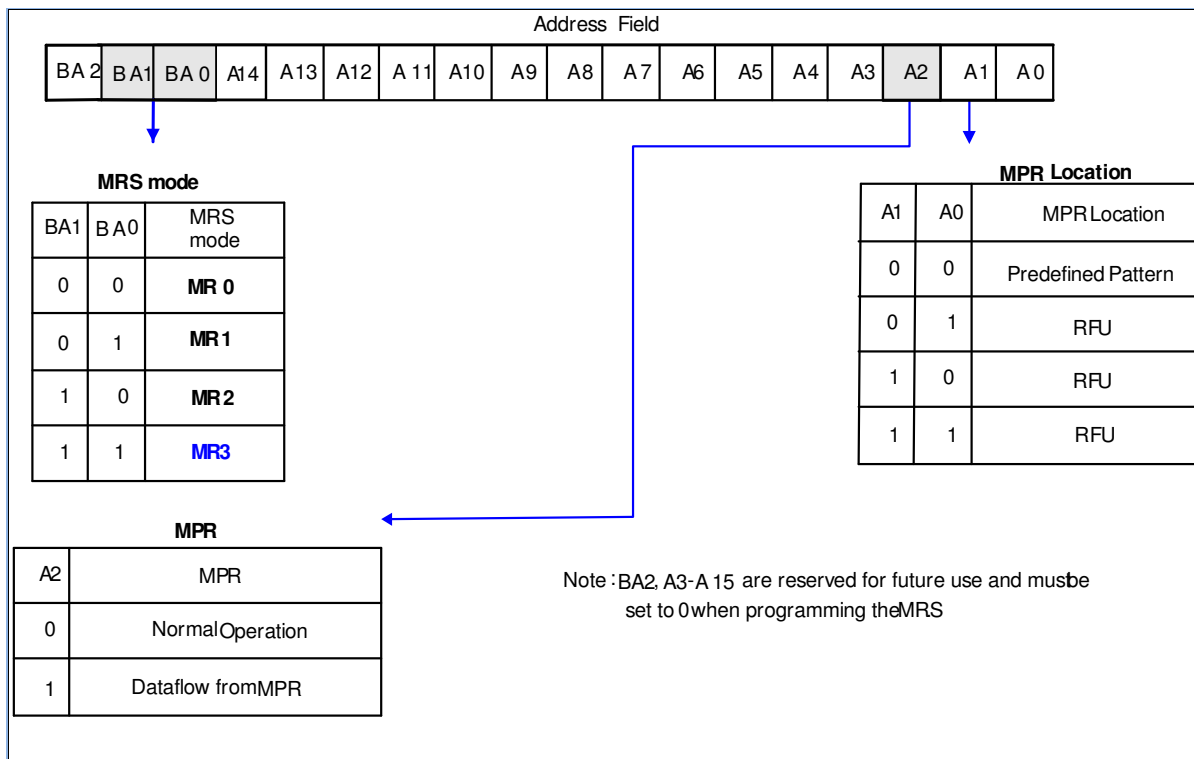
Address Field

| BA 2 | BA1 | BA 0 | A14 | A13 | A12 | A 11 | A10 | A9 | A8 | A 7 | A6 | A5 | A4 | A3 | A2 | A1 | A 0 |
|---|---|---|---|---|---|---|---|---|---|---|---|---|---|---|---|---|---|

MRS mode

| BA1 | BA0 | MRS mode |
|---|---|---|
| 0 | 0 | MR 0 |
| 0 | 1 | MR1 |
| 1 | 0 | MR2 |
| 1 | 1 | MR3 |

MPR Location

| A1 | A0 | MPR Location |
|---|---|---|
| 0 | 0 | Predefined Pattern |
| 0 | 1 | RFU |
| 1 | 0 | RFU |
| 1 | 1 | RFU |

MPR

| A2 | MPR |
|---|---|
| 0 | Normal Operation |
| 1 | Dataflow from MPR |

Note : BA2, A3-A 15 are reserved for future use and mustbe set to 0 when programming theMRS